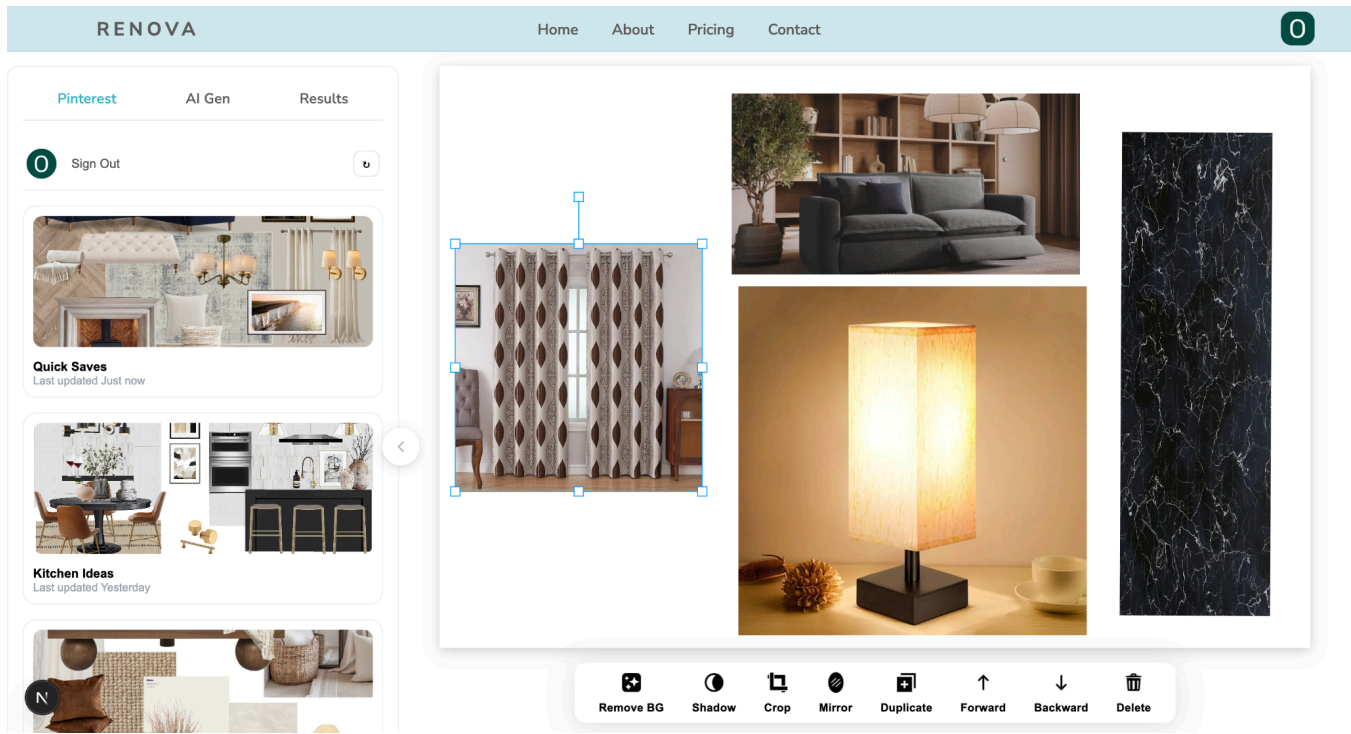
RENOVA

Home About Pricing Contact

O

Pinterest AI Gen Results

O Sign Out

Quick Saves
Last updated Just now

Kitchen Ideas
Last updated Yesterday

N

Remove BG Shadow Crop Mirror Duplicate Forward Backward Delete